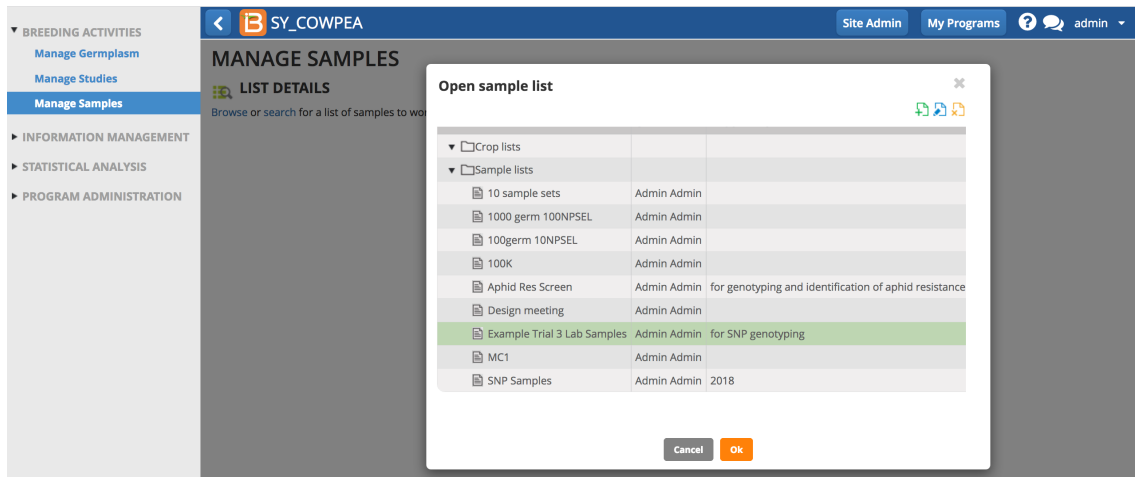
▼ BREEDING ACTIVITIES
Manage Germplasm
Manage Studies
Manage Samples
▶ INFORMATION MANAGEMENT
▶ STATISTICAL ANALYSIS
▶ PROGRAM ADMINISTRATION

SY_COWPEA
Site Admin
My Programs
admin

MANAGE SAMPLES
LIST DETAILS
Browse or search for a list of samples to wor

Open sample list

| | | |
|---|---|---|
| ▼ Crop lists | | |
| ▼ Sample lists | | |
| 10 sample sets | Admin Admin | |
| 1000 germ 100NPSEL | Admin Admin | |
| 100germ 10NPSEL | Admin Admin | |
| 100K | Admin Admin | |
| Aphid Res Screen | Admin Admin | for genotyping and identification of aphid resistance |
| Design meeting | Admin Admin | |
| Example Trial 3 Lab Samples | Admin Admin | for SNP genotyping |
| MC1 | Admin Admin | |
| SNP Samples | Admin Admin | 2018 |

Cancel
Ok